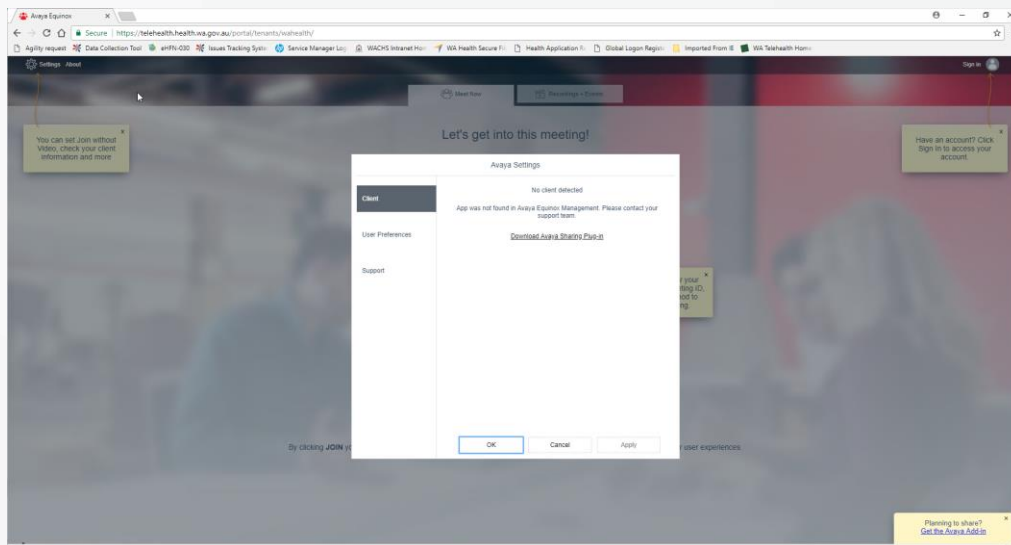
Avaya Equinox ×

Secure | https://telehealth.health.wa.gov.au/portal/tenants/wahealth/

Agility request | Data Collection Tool | eHFN-030 | Issues Tracking Syste | Service Manager Log | WACHS Intranet Hon | WA Health Secure Fil | Health Application R | Global Logon Regist | Imported From IE | WA Telehealth Home

Settings About

Sign In

Meet Now

Recordings + Events

You can set Join without Video, check your client information and more

Let's get into this meeting!

Have an account? Click Sign in to access your account.

Avaya Settings

Client

User Preferences

Support

No client detected

App was not found in Avaya Equinox Management. Please contact your support team.

Download Avaya Sharing Plug-in

r your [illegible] ting ID, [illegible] ood to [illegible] ng.

By clicking JOIN y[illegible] r user experiences.

OK

Cancel

Apply

Planning to share?
Get the Avaya Add-in